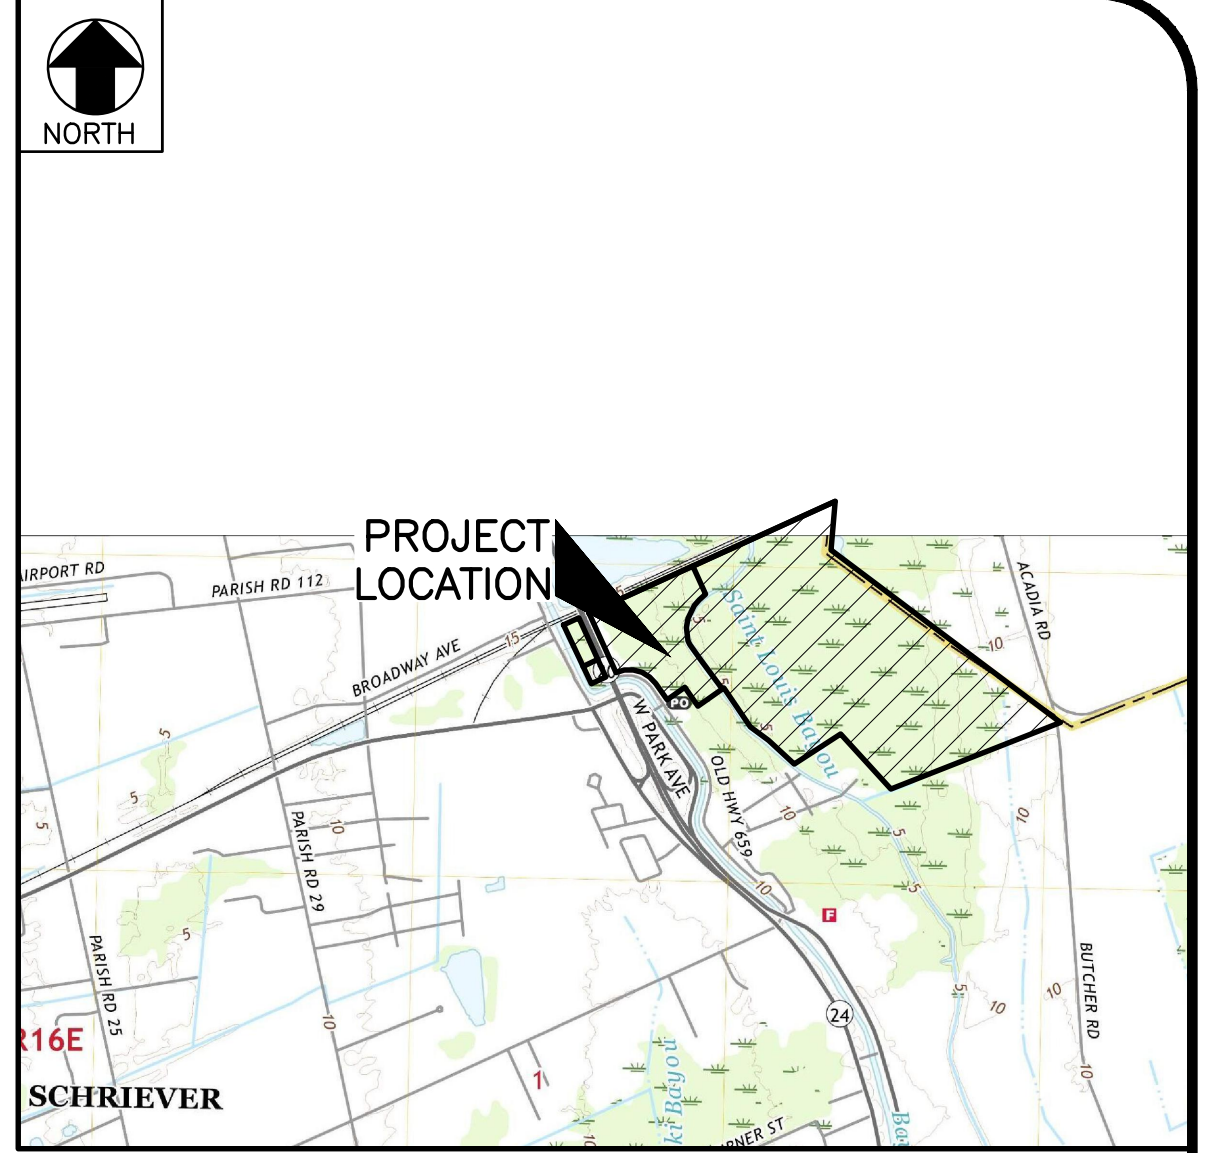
NORTH

PROJECT LOCATION

AIRPORT RD

PARISH RD 112

BROADWAY AVE

15

Saint Louis Bayou

ACADIA RD

10

PO

W PARK AVE

OLD HWY 659

5

5

5

10

PARISH RD 29

10

10

10

5

5

F

10

10

10

10

5

PARISH RD 25

10

24

BUTCHER RD

10

R16E

SCHRIEVER

1

ki Bayou

RNER ST

Ba